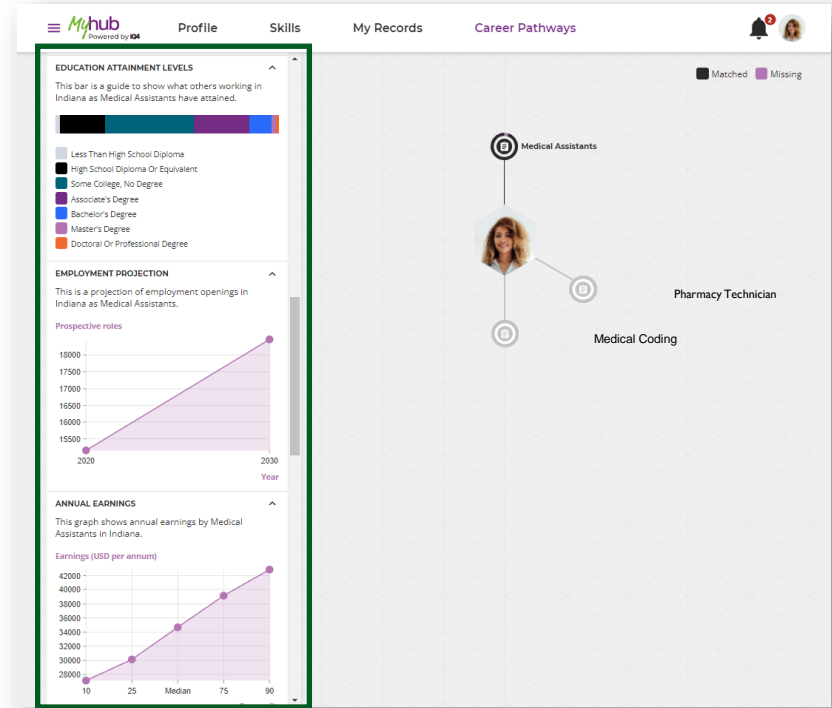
Myhub Powered by IQ4

Profile

Skills

My Records

Career Pathways

2

EDUCATION ATTAINMENT LEVELS

This bar is a guide to show what others working in Indiana as Medical Assistants have attained.

Less Than High School Diploma
High School Diploma Or Equivalent
Some College, No Degree
Associate's Degree
Bachelor's Degree
Master's Degree
Doctoral Or Professional Degree

EMPLOYMENT PROJECTION

This is a projection of employment openings in Indiana as Medical Assistants.

Prospective roles

18000
17500
17000
16500
16000
15500

2020
2030
Year

ANNUAL EARNINGS

This graph shows annual earnings by Medical Assistants in Indiana.

Earnings (USD per annum)

42000
40000
38000
36000
34000
32000
30000
28000

10
25
Median
75
90

Matched
Missing

Medical Assistants

Pharmacy Technician

Medical Coding